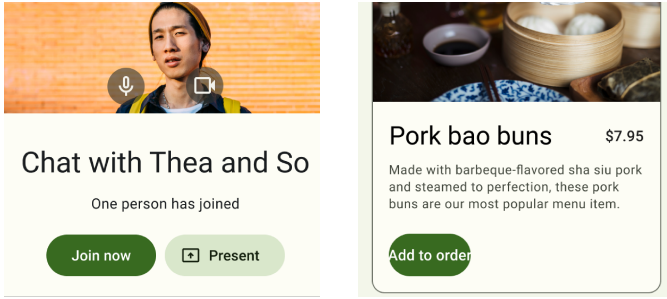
Chat with Thea and So

One person has joined

Join now

Present

Pork bao buns

$7.95

Made with barbeque-flavored sha siu pork and steamed to perfection, these pork buns are our most popular menu item.

Add to orde